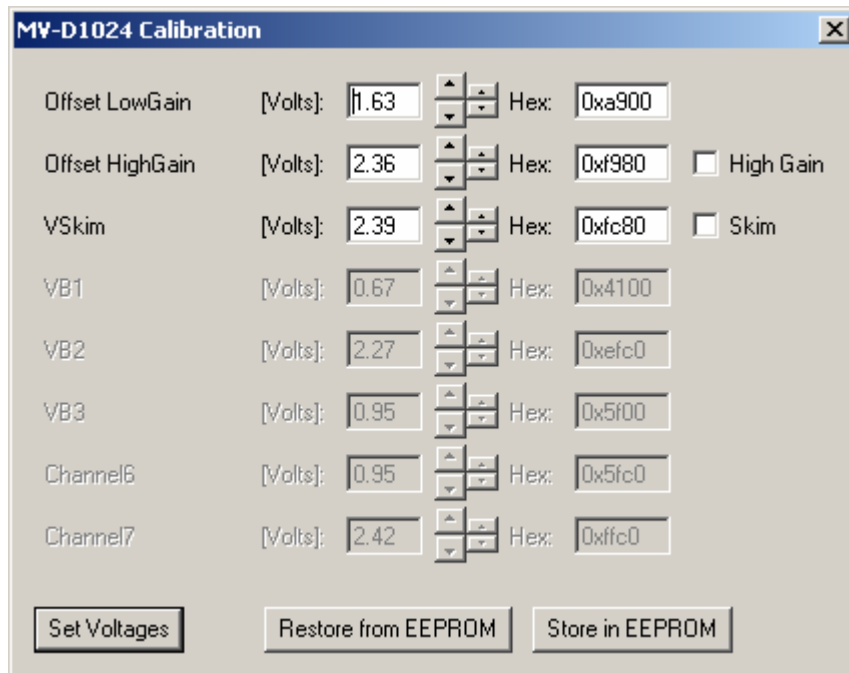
MV-D1024 Calibration

| | | | | | |
|---|---|---|---|---|---|
| Offset LowGain | [Volts]: | 1.63 | Hex: | 0xa900 | |
| Offset HighGain | [Volts]: | 2.36 | Hex: | 0xf980 | High Gain |
| VSkim | [Volts]: | 2.39 | Hex: | 0xfc80 | Skim |
| VB1 | [Volts]: | 0.67 | Hex: | 0x4100 | |
| VB2 | [Volts]: | 2.27 | Hex: | 0xefc0 | |
| VB3 | [Volts]: | 0.95 | Hex: | 0x5f00 | |
| Channel6 | [Volts]: | 0.95 | Hex: | 0x5fc0 | |
| Channel7 | [Volts]: | 2.42 | Hex: | 0xffc0 | |

Set Voltages
Restore from EEPROM
Store in EEPROM